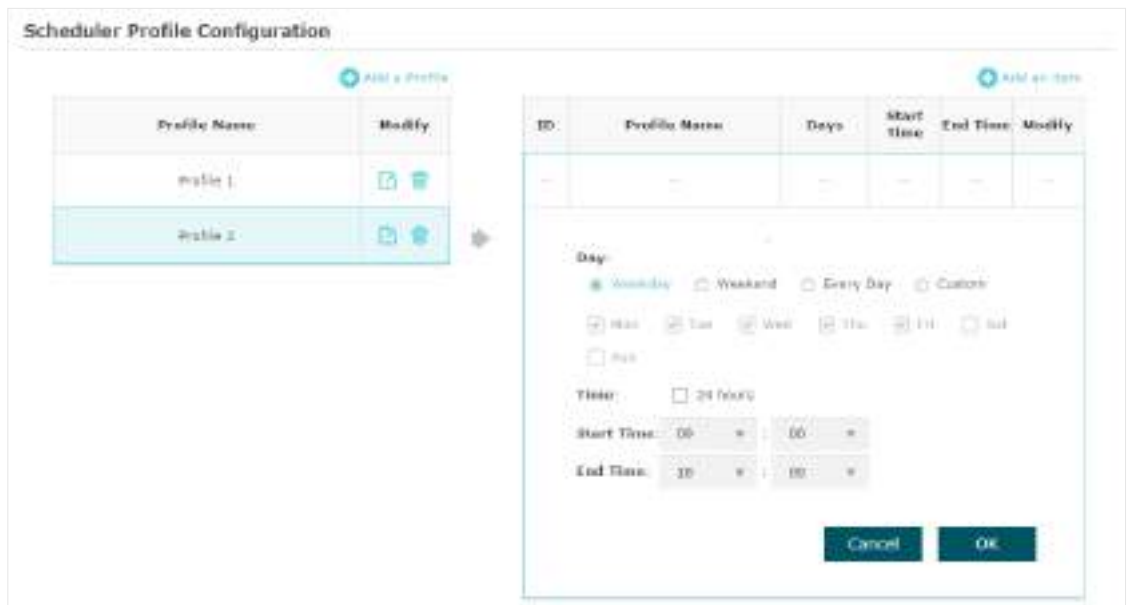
Scheduler Profile Configuration

Add a Profile

| Profile Name | Modify |
|---|---|
| Profile 1 | |
| Profile 2 | |

Add an Item

| ID | Profile Name | Days | Start Time | End Time | Modify |
|---|---|---|---|---|---|
| -- | -- | -- | -- | -- | -- |

Day:

Weekday Weekend Every Day Custom

Mon Tue Wed Thu Fri Sat

Sun

Time: 24 hours

Start Time: 08 : 00

End Time: 20 : 00

Cancel OK